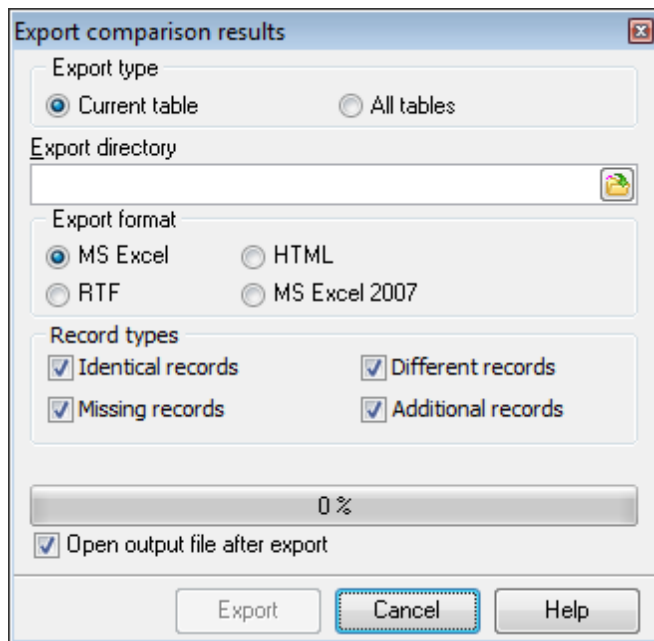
Export comparison results

Export type

Current table

All tables

Export directory

Export format

MS Excel

HTML

RTF

MS Excel 2007

Record types

Identical records

Different records

Missing records

Additional records

0 %

Open output file after export

Export

Cancel

Help